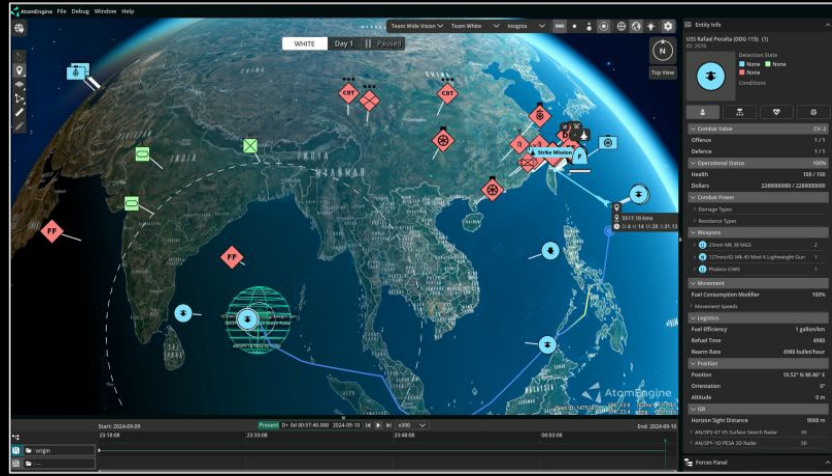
AtomEngine File Debug Window Help

Team Wide Vision Team White Insights

WHITE Day 1 Paused

N
Top View

CBT CBT CBT FF FF

Strike Mission

P

5517.10 kms
0d 14 h 28 31.13

MYANMAR

AtomEngine

Entity Info

USS Rafael Peralta (DDG 115) (1)

Detection State
None None
None
Conditions

Combat Value CV: 2
Offence 1 / 1
Defence 1 / 1
Operational Status 100%
Health 100 / 100
Dollars 2288000000 / 2288000000
Combat Power
Damage Types
Resistance Types
Weapons
25mm Mk 38 MGS 2
127mm/62 Mk 45 Mod 4 Lightweight Gun 1
Phalanx CIWS 1
Movement
Fuel Consumption Modifier 100%
Movement Speeds
Logistics
Fuel Efficiency 1 gallon/km
Refuel Time 4980
Rearm Rate 4980 bullet/hour
Position
Position 10.52° N 98.80° E
Orientation 0°
Altitude 0 m
ISR
Horizon Sight Distance 9000 m
AN/SPS-67 (V) Surface Search Radar 50
AN/SPY-1D PESA 3D Radar 50

Forces Panel

Start: 2024-09-09 Present 0d 00:57:40.000 2024-09-10 x300 End: 2024-09-10
23:18:08 23:33:08 23:48:08 00:03:08

origin
...